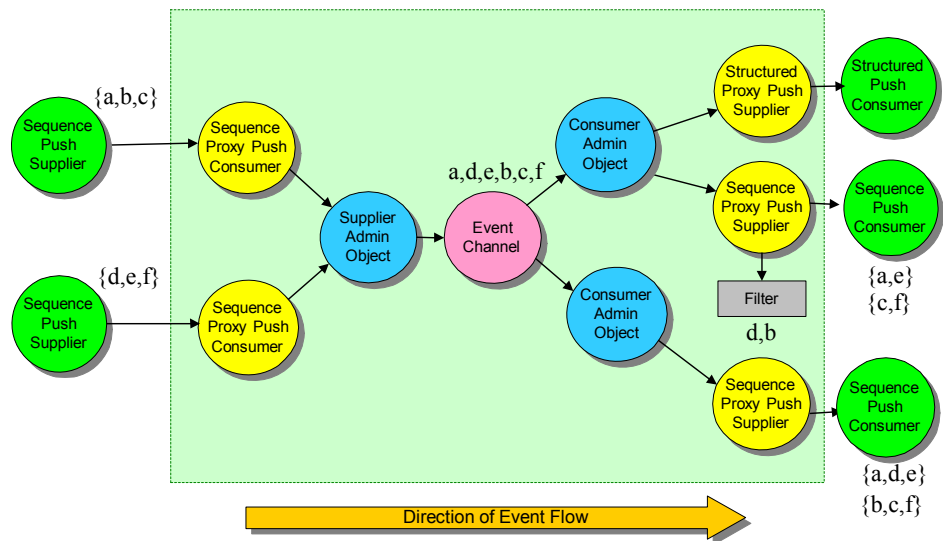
{a,b,c}

Sequence Push Supplier

Sequence Proxy Push Consumer

{d,e,f}

Sequence Push Supplier

Sequence Proxy Push Consumer

Supplier Admin Object

a,d,e,b,c,f

Event Channel

Consumer Admin Object

Consumer Admin Object

Structured Proxy Push Supplier

Structured Push Consumer

Sequence Proxy Push Supplier

Sequence Push Consumer

Filter

d,b

{a,e}
{c,f}

Sequence Proxy Push Supplier

Sequence Push Consumer

{a,d,e}
{b,c,f}

Direction of Event Flow